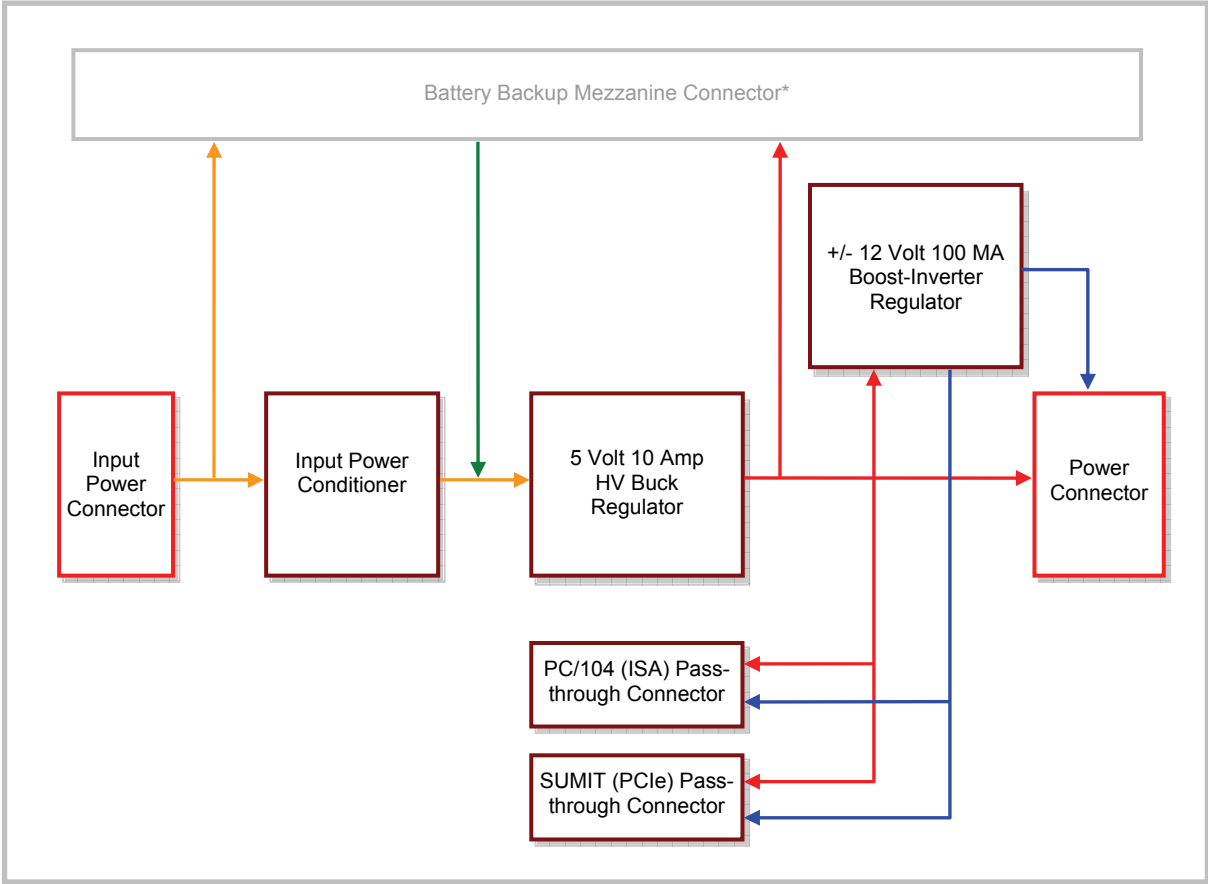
Battery Backup Mezzanine Connector*

+/- 12 Volt 100 MA Boost-Inverter Regulator

Input Power Connector

Input Power Conditioner

5 Volt 10 Amp HV Buck Regulator

Power Connector

PC/104 (ISA) Pass-through Connector

SUMIT (PCIe) Pass-through Connector